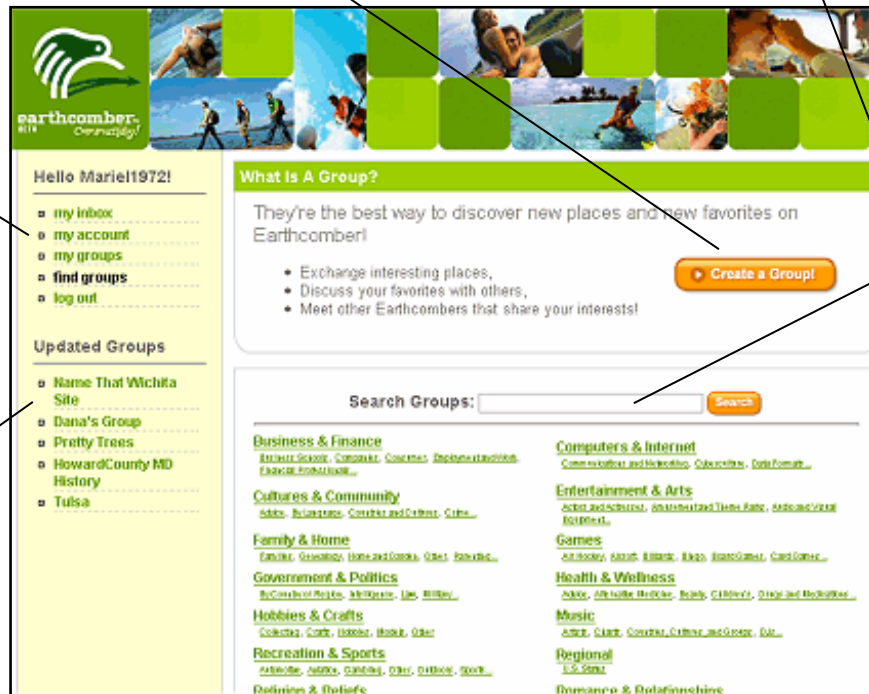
earthcomber
BETA
Commutiply!

Hello Mariel1972!

my inbox
my account
my groups
find groups
log out

Updated Groups

Name That Wichita Site
Dana's Group
Pretty Trees
HowardCounty MD History
Tulsa

What Is A Group?

They're the best way to discover new places and new favorites on Earthcomber!

• Exchange interesting places,
• Discuss your favorites with others,
• Meet other Earthcombers that share your interests!

Create a Group!

Search Groups: Search

Business & Finance
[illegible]

Computers & Internet
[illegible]

Cultures & Community
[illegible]

Entertainment & Arts
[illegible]

Family & Home
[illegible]

Games
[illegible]

Government & Politics
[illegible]

Health & Wellness
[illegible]

Hobbies & Crafts
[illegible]

Music
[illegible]

Recreation & Sports
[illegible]

Regional
U.S. States

Religion & Beliefs

Romance & Relationships